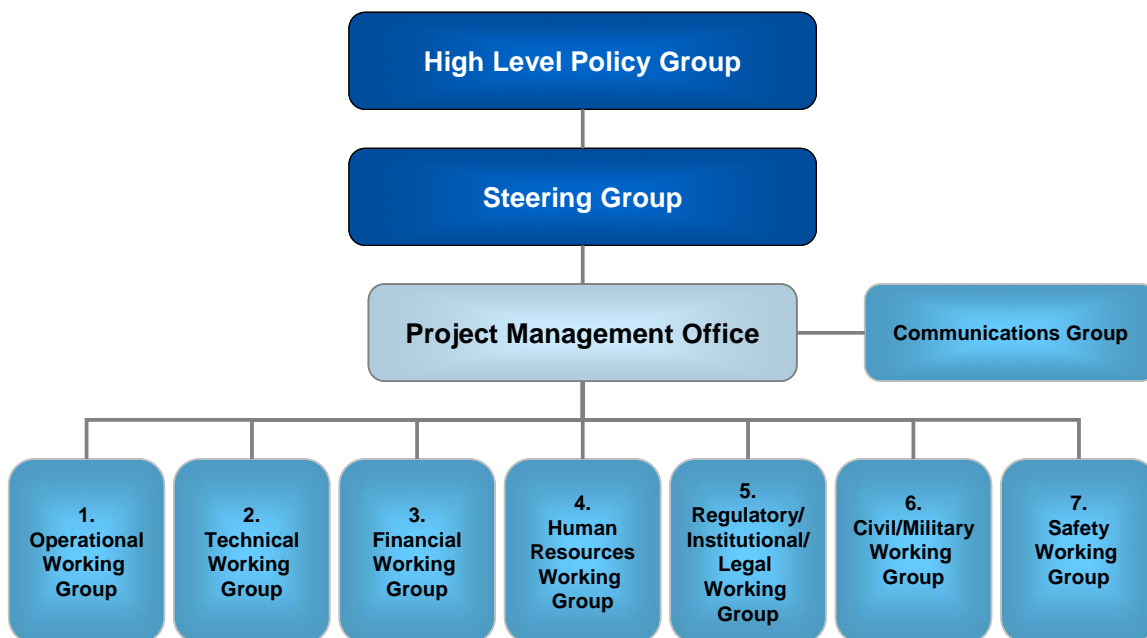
High Level Policy Group

Steering Group

Project Management Office

Communications Group

1. Operational Working Group

2. Technical Working Group

3. Financial Working Group

4. Human Resources Working Group

5. Regulatory/ Institutional/ Legal Working Group

6. Civil/Military Working Group

7. Safety Working Group